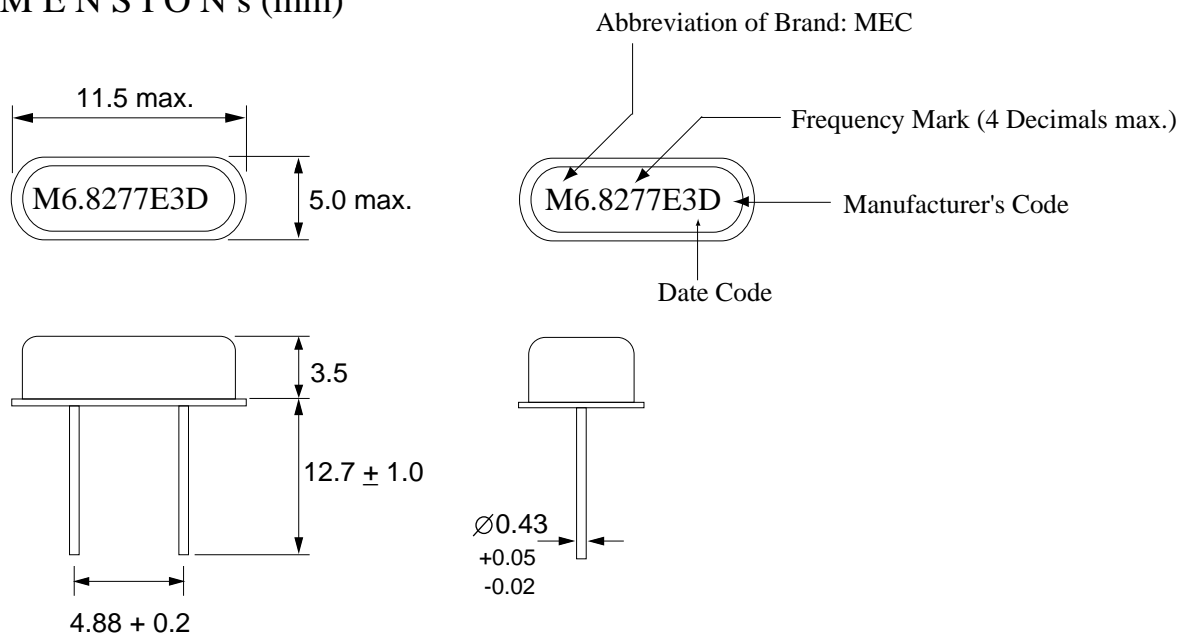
M E N S I O N s (mm)

Abbreviation of Brand: MEC

11.5 max.

Frequency Mark (4 Decimals max.)

M6.8277E3D

5.0 max.

M6.8277E3D

Manufacturer's Code

Date Code

3.5

12.7 $\pm$ 1.0

$\varnothing$0.43
+0.05
-0.02

4.88 + 0.2